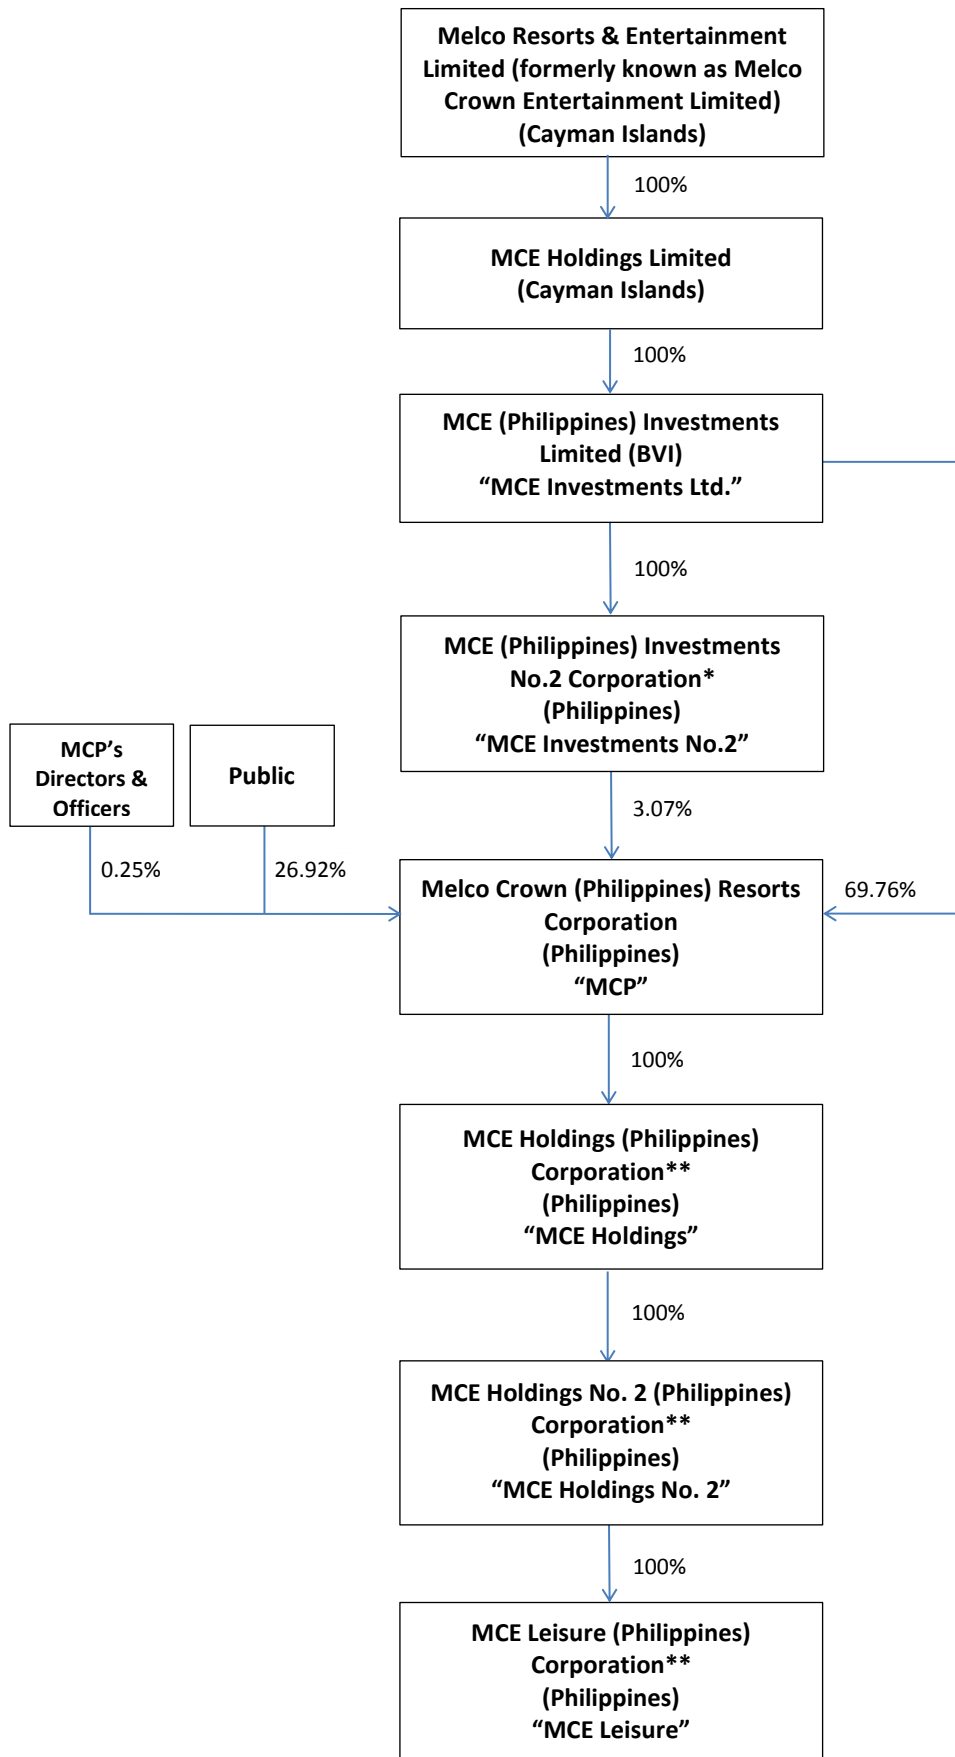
Melco Resorts & Entertainment Limited (formerly known as Melco Crown Entertainment Limited) (Cayman Islands)

100%

MCE Holdings Limited (Cayman Islands)

100%

MCE (Philippines) Investments Limited (BVI) “MCE Investments Ltd.”

100%

MCE (Philippines) Investments No.2 Corporation* (Philippines) “MCE Investments No.2”

MCP’s Directors & Officers

Public

3.07%

0.25%

26.92%

Melco Crown (Philippines) Resorts Corporation (Philippines) “MCP”

69.76%

100%

MCE Holdings (Philippines) Corporation** (Philippines) “MCE Holdings”

100%

MCE Holdings No. 2 (Philippines) Corporation** (Philippines) “MCE Holdings No. 2”

100%

MCE Leisure (Philippines) Corporation** (Philippines) “MCE Leisure”